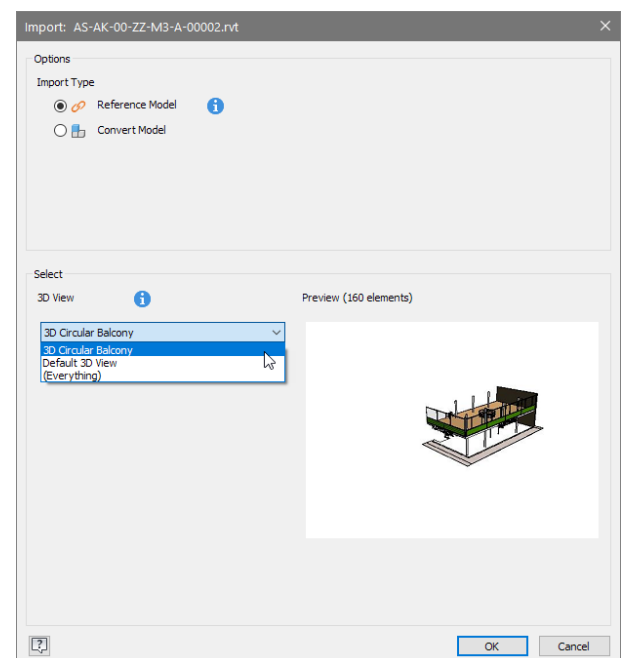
Import: AS-AK-00-ZZ-M3-A-00002.rvt

Options

Import Type

Reference Model

Convert Model

Select

3D View

Preview (160 elements)

3D Circular Balcony

3D Circular Balcony
Default 3D View
(Everything)

OK

Cancel